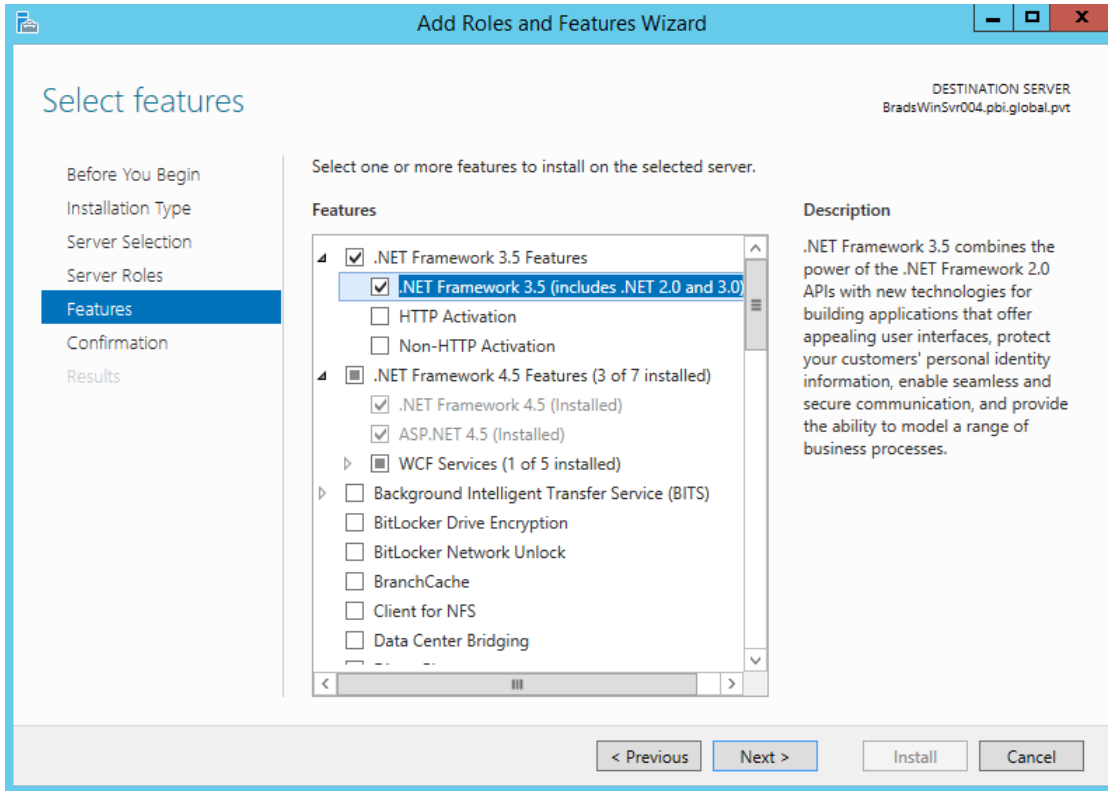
Add Roles and Features Wizard

Select features

DESTINATION SERVER
BradsWinSvr004.pbi.global.pvt

Before You Begin
Installation Type
Server Selection
Server Roles
Features
Confirmation
Results

Select one or more features to install on the selected server.

Features

.NET Framework 3.5 Features
.NET Framework 3.5 (includes .NET 2.0 and 3.0)
HTTP Activation
Non-HTTP Activation
.NET Framework 4.5 Features (3 of 7 installed)
.NET Framework 4.5 (Installed)
ASP.NET 4.5 (Installed)
WCF Services (1 of 5 installed)
Background Intelligent Transfer Service (BITS)
BitLocker Drive Encryption
BitLocker Network Unlock
BranchCache
Client for NFS
Data Center Bridging

Description

.NET Framework 3.5 combines the power of the .NET Framework 2.0 APIs with new technologies for building applications that offer appealing user interfaces, protect your customers' personal identity information, enable seamless and secure communication, and provide the ability to model a range of business processes.

< Previous
Next >
Install
Cancel